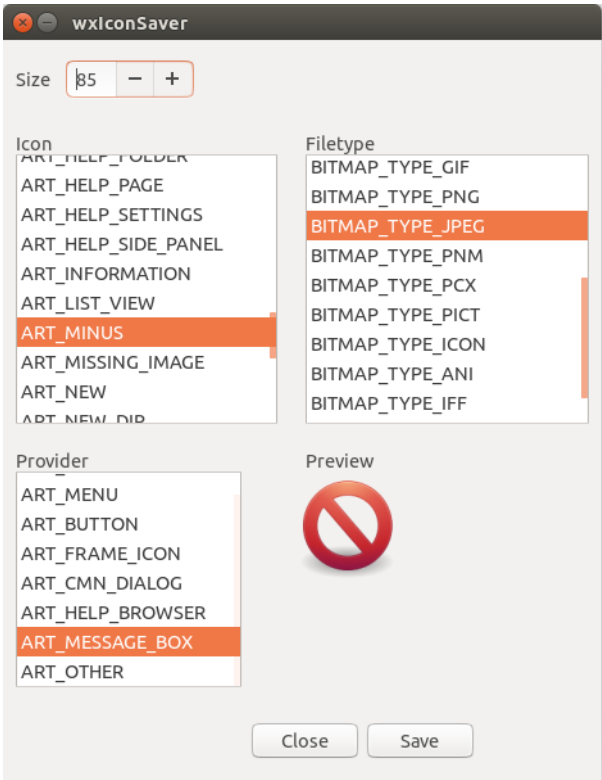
wxIconSaver

Size 85 − +

Icon
ART_HELP_FOLDER
ART_HELP_PAGE
ART_HELP_SETTINGS
ART_HELP_SIDE_PANEL
ART_INFORMATION
ART_LIST_VIEW
ART_MINUS
ART_MISSING_IMAGE
ART_NEW
ART_NEW_DIR

Filetype
BITMAP_TYPE_GIF
BITMAP_TYPE_PNG
BITMAP_TYPE_JPEG
BITMAP_TYPE_PNM
BITMAP_TYPE_PCX
BITMAP_TYPE_PICT
BITMAP_TYPE_ICON
BITMAP_TYPE_ANI
BITMAP_TYPE_IFF

Provider
ART_MENU
ART_BUTTON
ART_FRAME_ICON
ART_CMN_DIALOG
ART_HELP_BROWSER
ART_MESSAGE_BOX
ART_OTHER

Preview

Close Save